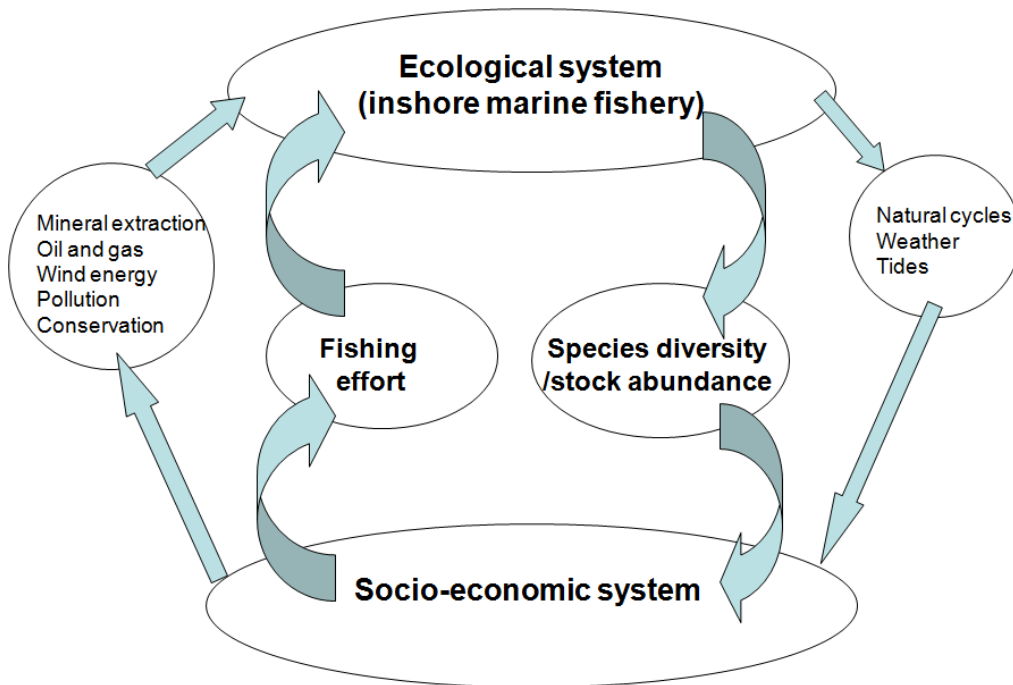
Ecological system
(inshore marine fishery)

Mineral extraction
Oil and gas
Wind energy
Pollution
Conservation

Natural cycles
Weather
Tides

Fishing effort

Species diversity /stock abundance

Socio-economic system